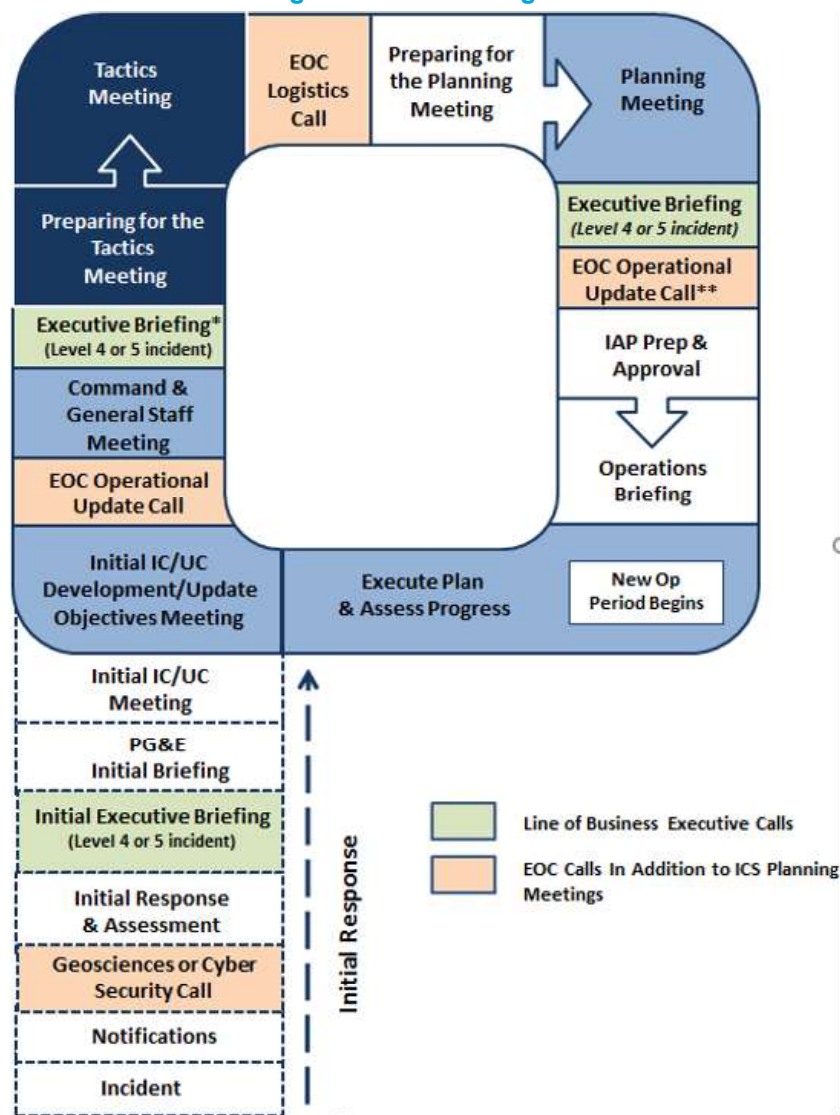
Tactics Meeting

EOC Logistics Call

Preparing for the Planning Meeting

Planning Meeting

Executive Briefing
(Level 4 or 5 incident)

EOC Operational Update Call**

IAP Prep & Approval

Operations Briefing

New Op Period Begins

Execute Plan & Assess Progress

Initial IC/UC Development/Update Objectives Meeting

EOC Operational Update Call

Command & General Staff Meeting

Executive Briefing*
(Level 4 or 5 incident)

Preparing for the Tactics Meeting

Initial IC/UC Meeting

PG&E Initial Briefing

Initial Executive Briefing
(Level 4 or 5 incident)

Initial Response & Assessment

Geosciences or Cyber Security Call

Notifications

Incident

Initial Response

Line of Business Executive Calls

EOC Calls In Addition to ICS Planning Meetings